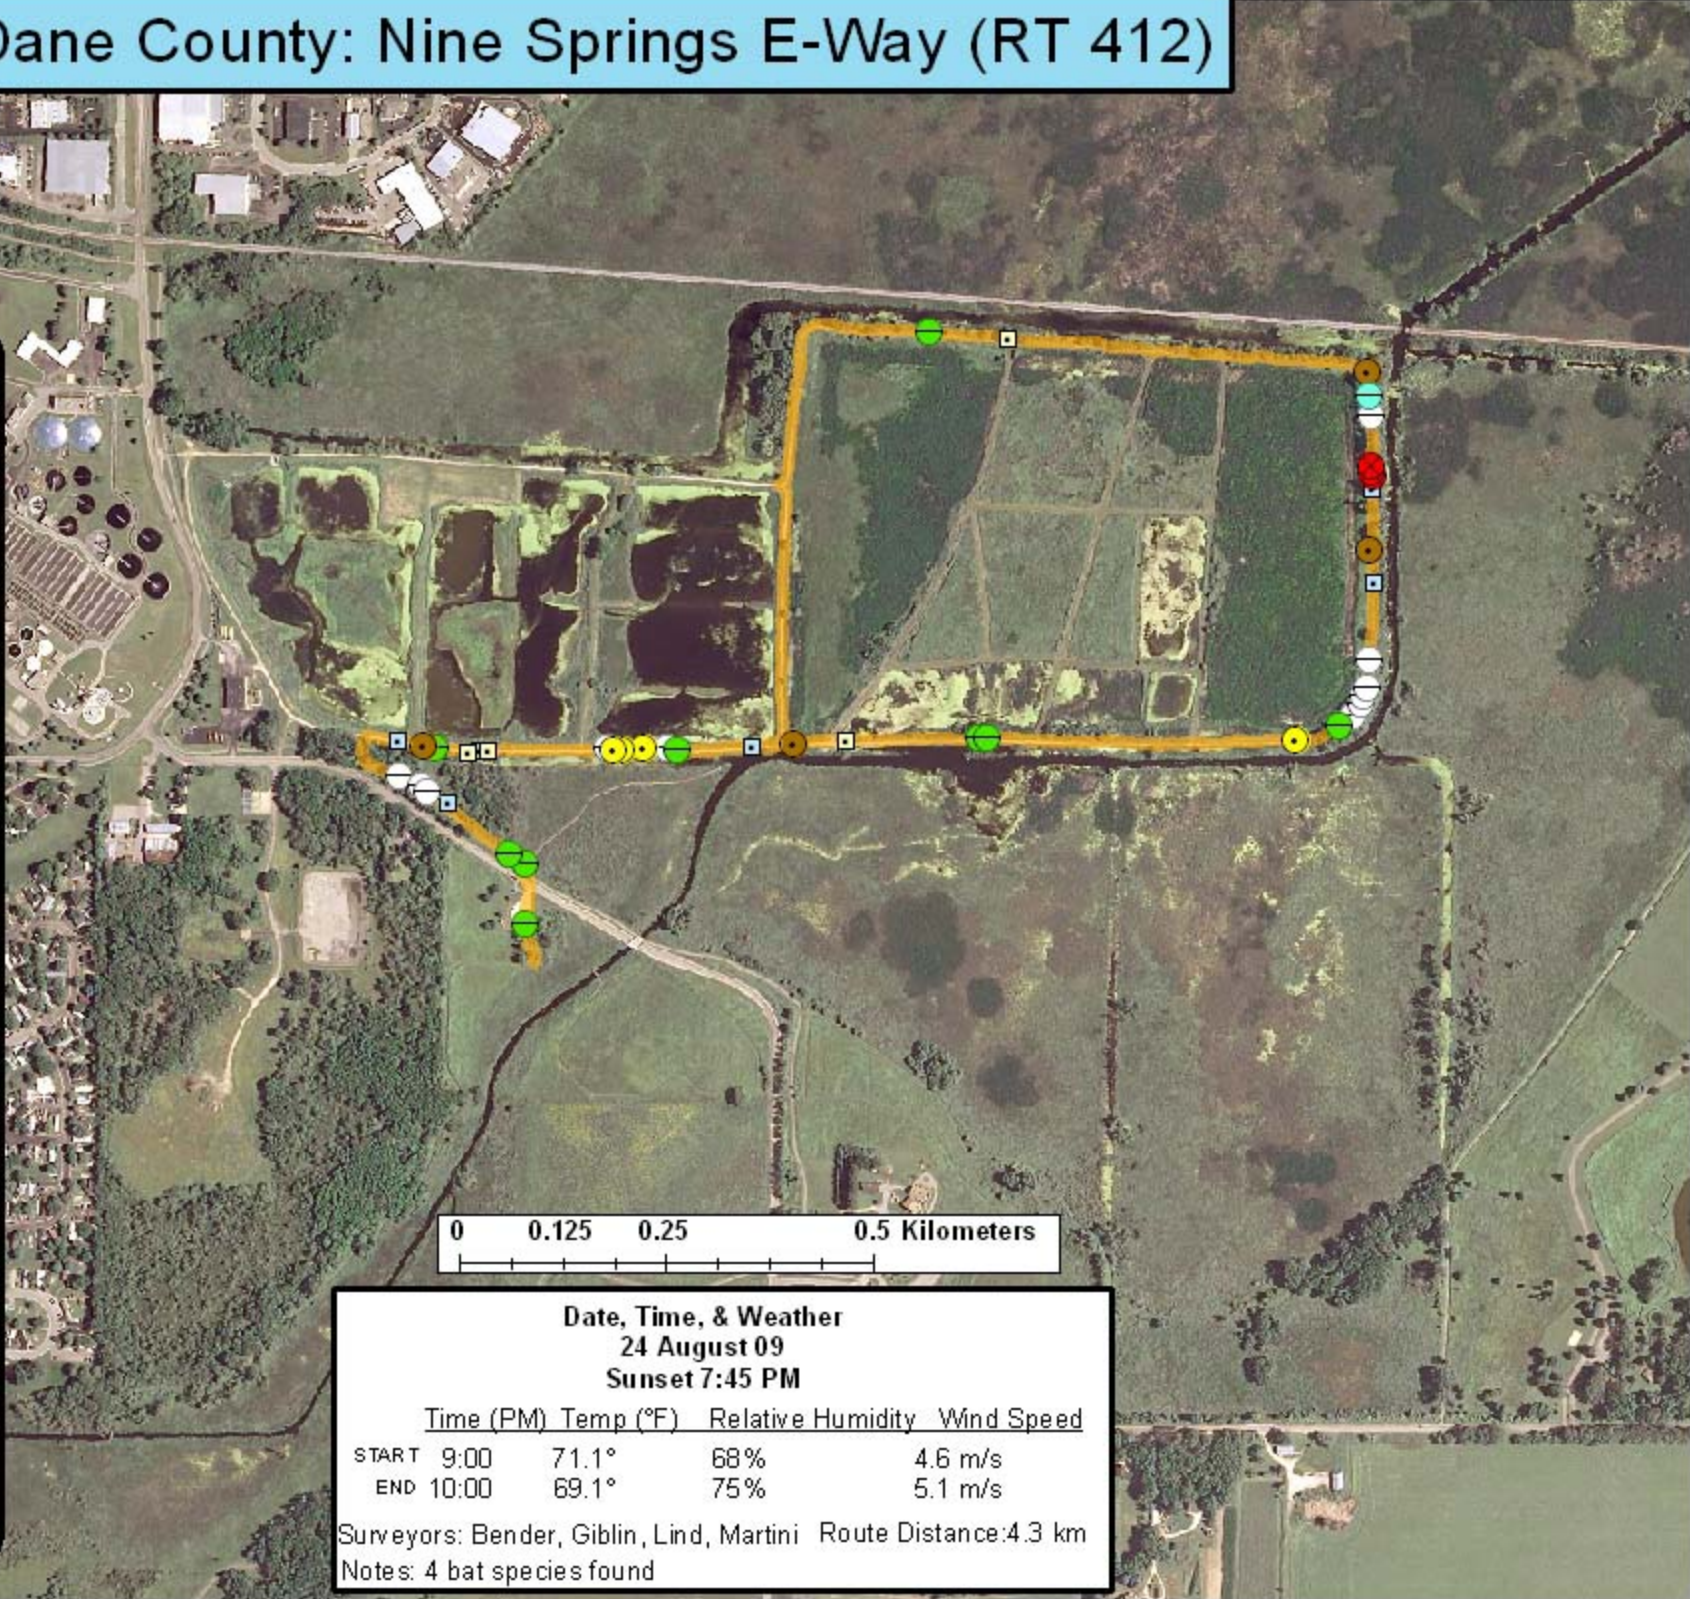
Dane County: Nine Springs E-Way (RT 412)

0 0.125 0.25 0.5 Kilometers

Date, Time, & Weather
24 August 09
Sunset 7:45 PM

| | Time (PM) | Temp (°F) | Relative Humidity | Wind Speed |
|---|---|---|---|---|
| START | 9:00 | 71.1° | 68% | 4.6 m/s |
| END | 10:00 | 69.1° | 75% | 5.1 m/s |

Surveyors: Bender, Giblin, Lind, Martini Route Distance:4.3 km
Notes: 4 bat species found